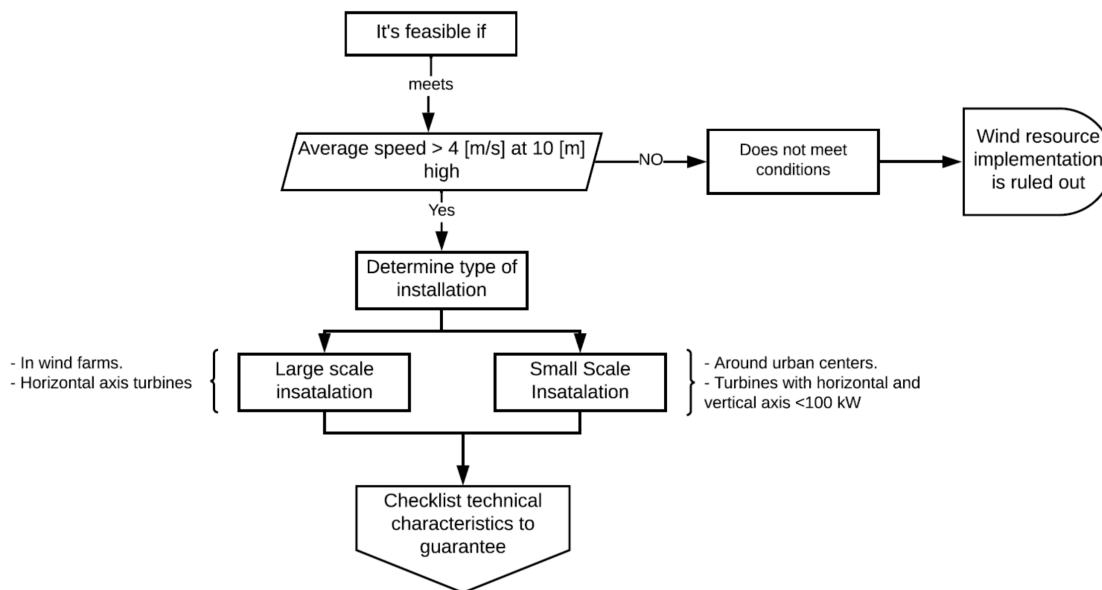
It's feasible if

meets

Average speed > 4 [m/s] at 10 [m] high

NO

Does not meet conditions

Wind resource implementation is ruled out

Yes

Determine type of installation

- In wind farms.
- Horizontal axis turbines

Large scale insatalation

Small Scale Insatalation

- Around urban centers.
- Turbines with horizontal and vertical axis <100 kW

Checklist technical characteristics to guarantee